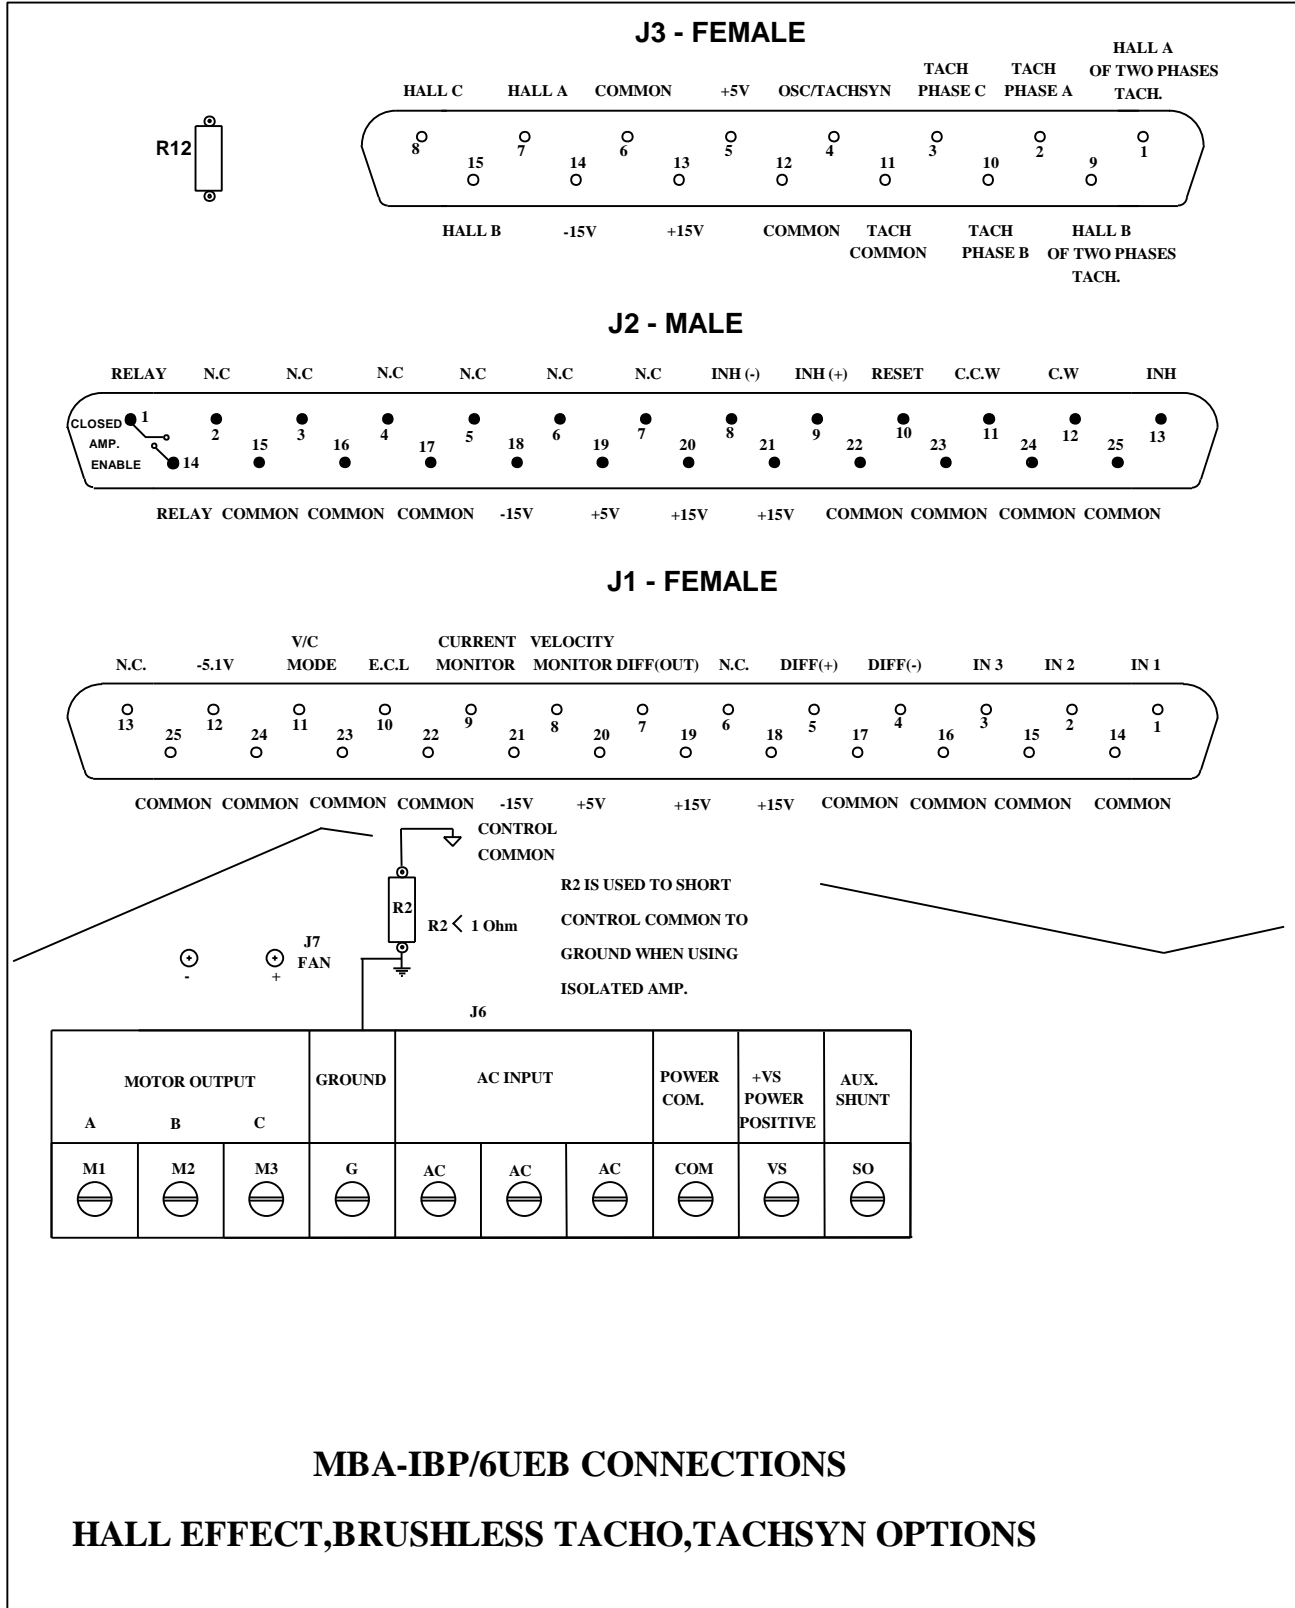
J3 - FEMALE

R12

HALL C HALL A COMMON +5V OSC/TACHSYN TACH PHASE C TACH PHASE A HALL A OF TWO PHASES TACH.

8 7 6 5 4 3 2 1
15 14 13 12 11 10 9

HALL B -15V +15V COMMON TACH COMMON TACH PHASE B HALL B OF TWO PHASES TACH.

J2 - MALE

RELAY N.C N.C N.C N.C N.C N.C INH (-) INH (+) RESET C.C.W C.W INH

CLOSED 1 AMP. ENABLE 14
2 3 4 5 6 7 8 9 10 11 12 13
15 16 17 18 19 20 21 22 23 24 25

RELAY COMMON COMMON COMMON -15V +5V +15V +15V COMMON COMMON COMMON COMMON

J1 - FEMALE

N.C. -5.1V V/C MODE E.C.L CURRENT MONITOR VELOCITY MONITOR DIFF(OUT) N.C. DIFF(+) DIFF(-) IN 3 IN 2 IN 1

13 12 11 10 9 8 7 6 5 4 3 2 1
25 24 23 22 21 20 19 18 17 16 15 14

COMMON COMMON COMMON COMMON -15V +5V +15V +15V COMMON COMMON COMMON COMMON

CONTROL COMMON

R2

R2 < 1 Ohm

R2 IS USED TO SHORT CONTROL COMMON TO GROUND WHEN USING ISOLATED AMP.

- + J7 FAN

J6

| MOTOR OUTPUT A | B | C | GROUND | AC INPUT | | | POWER COM. | +VS POWER POSITIVE | AUX. SHUNT |
|---|---|---|---|---|---|---|---|---|---|
| M1 | M2 | M3 | G | AC | AC | AC | COM | VS | SO |

MBA-IBP/6UEB CONNECTIONS

HALL EFFECT,BRUSHLESS TACHO,TACHSYN OPTIONS